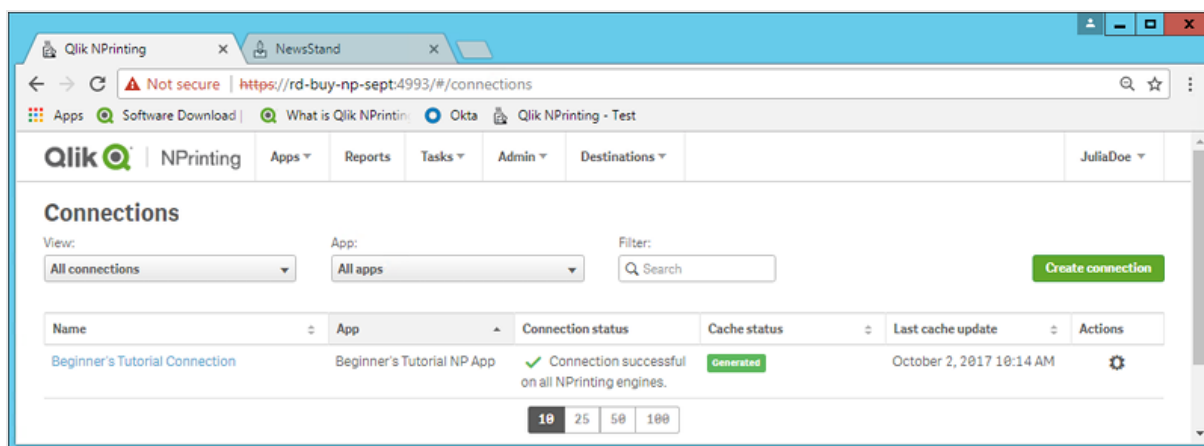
Qlik NPrinting ×
NewsStand ×

Not secure | https://rd-buy-np-sept:4993/#/connections

Apps | Software Download | What is Qlik NPrintin | Okta | Qlik NPrinting - Test

Qlik | NPrinting | Apps | Reports | Tasks | Admin | Destinations | JuliaDoe

Connections

View:
All connections

App:
All apps

Filter:
Search

Create connection

| Name | App | Connection status | Cache status | Last cache update | Actions |
|---|---|---|---|---|---|
| Beginner's Tutorial Connection | Beginner's Tutorial NP App | ✓ Connection successful on all NPrinting engines. | Generated | October 2, 2017 10:14 AM | |

10 25 50 100